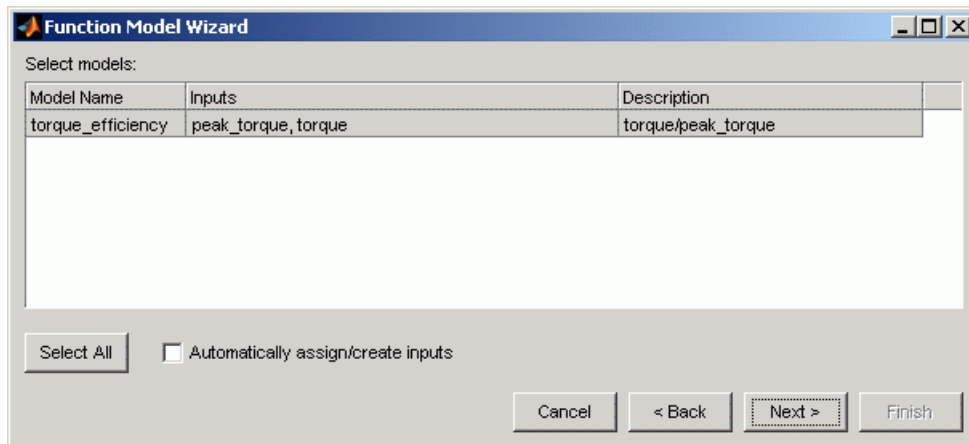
Function Model Wizard

Select models:

| Model Name | Inputs | Description |
|---|---|---|
| torque_efficiency | peak_torque, torque | torque/peak_torque |

Select All

Automatically assign/create inputs

Cancel

< Back

Next >

Finish